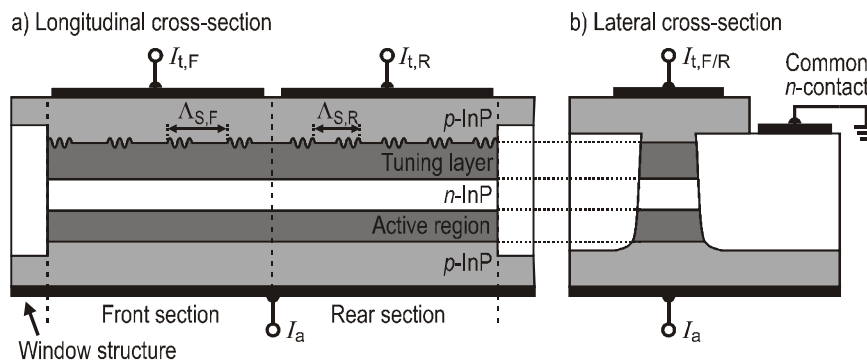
a) Longitudinal cross-section

$I_{t,F}$

$I_{t,R}$

$\Lambda_{S,F}$

$\Lambda_{S,R}$

p-InP

Tuning layer

n-InP

Active region

p-InP

Front section

Rear section

$I_a$

Window structure

b) Lateral cross-section

$I_{t,F/R}$

Common n-contact

$I_a$